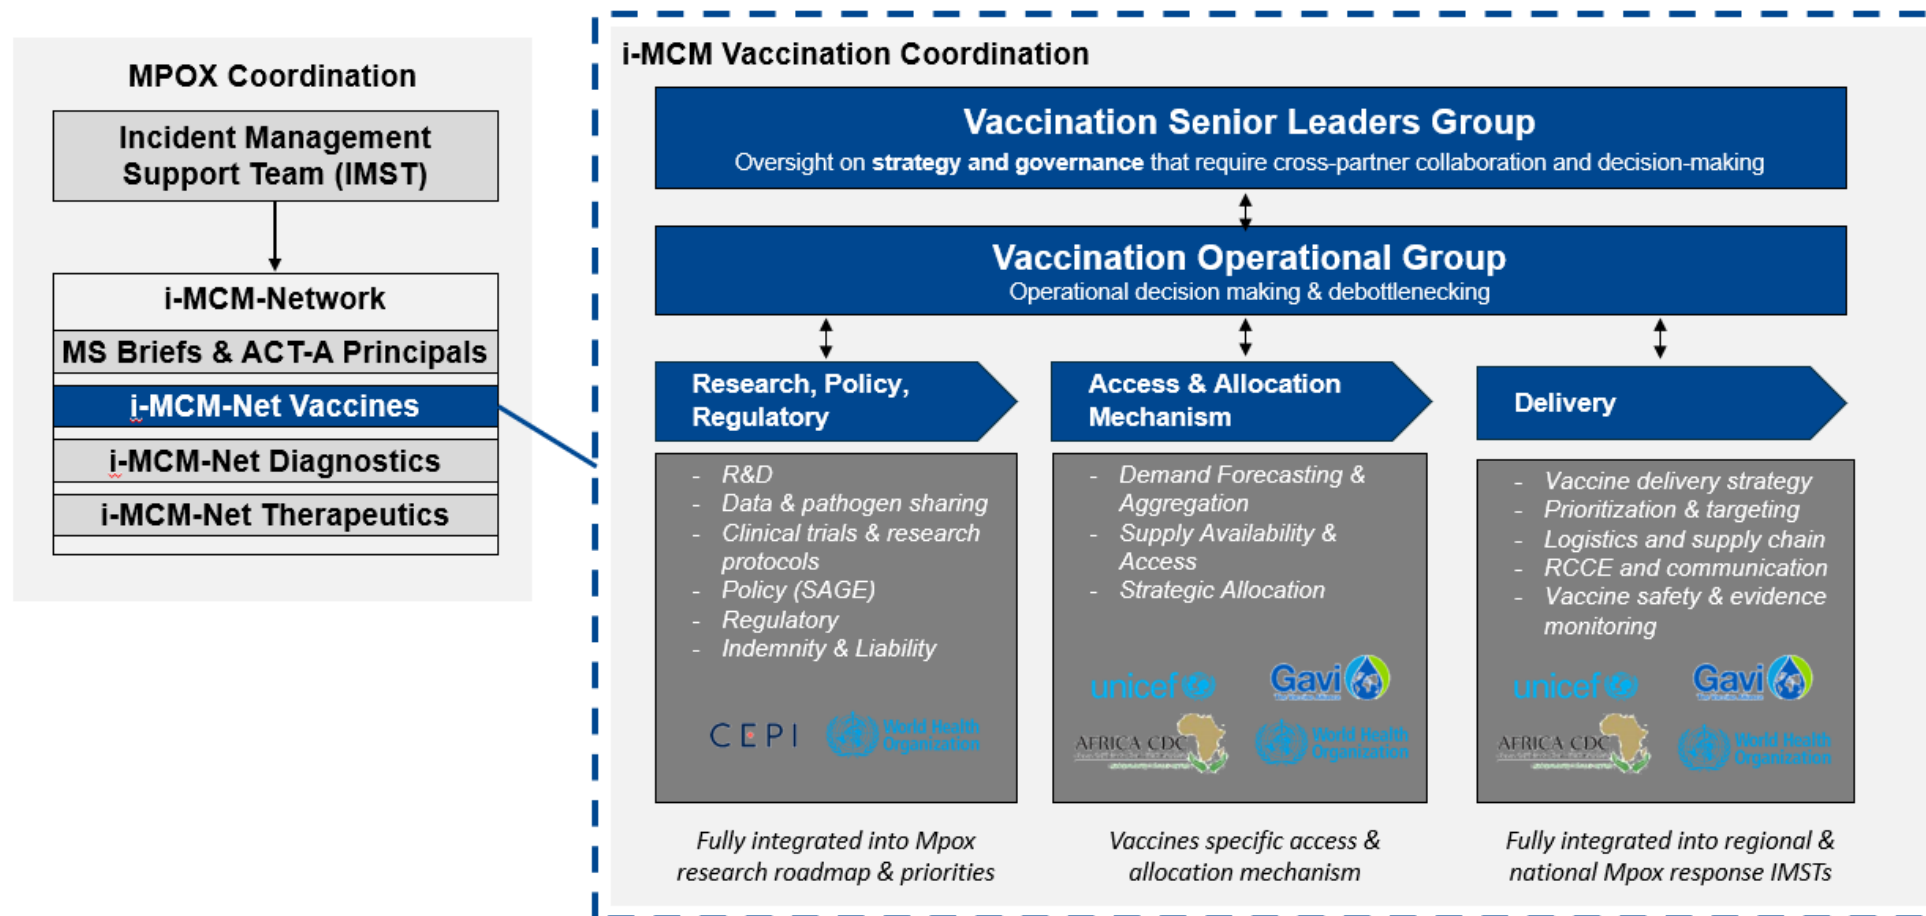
MPOX Coordination

Incident Management Support Team (IMST)

i-MCM-Network

MS Briefs & ACT-A Principals

i-MCM-Net Vaccines

i-MCM-Net Diagnostics

i-MCM-Net Therapeutics

i-MCM Vaccination Coordination

Vaccination Senior Leaders Group
Oversight on **strategy and governance** that require cross-partner collaboration and decision-making

Vaccination Operational Group
Operational decision making & debottlenecking

Research, Policy, Regulatory

- R&D
- Data & pathogen sharing
- Clinical trials & research protocols
- Policy (SAGE)
- Regulatory
- Indemnity & Liability

CEPI World Health Organization

Fully integrated into Mpox research roadmap & priorities

Access & Allocation Mechanism

- Demand Forecasting & Aggregation
- Supply Availability & Access
- Strategic Allocation

unicef Gavi AFRICA CDC World Health Organization

Vaccines specific access & allocation mechanism

Delivery

- Vaccine delivery strategy
- Prioritization & targeting
- Logistics and supply chain
- RCCE and communication
- Vaccine safety & evidence monitoring

unicef Gavi AFRICA CDC World Health Organization

Fully integrated into regional & national Mpox response IMSTs